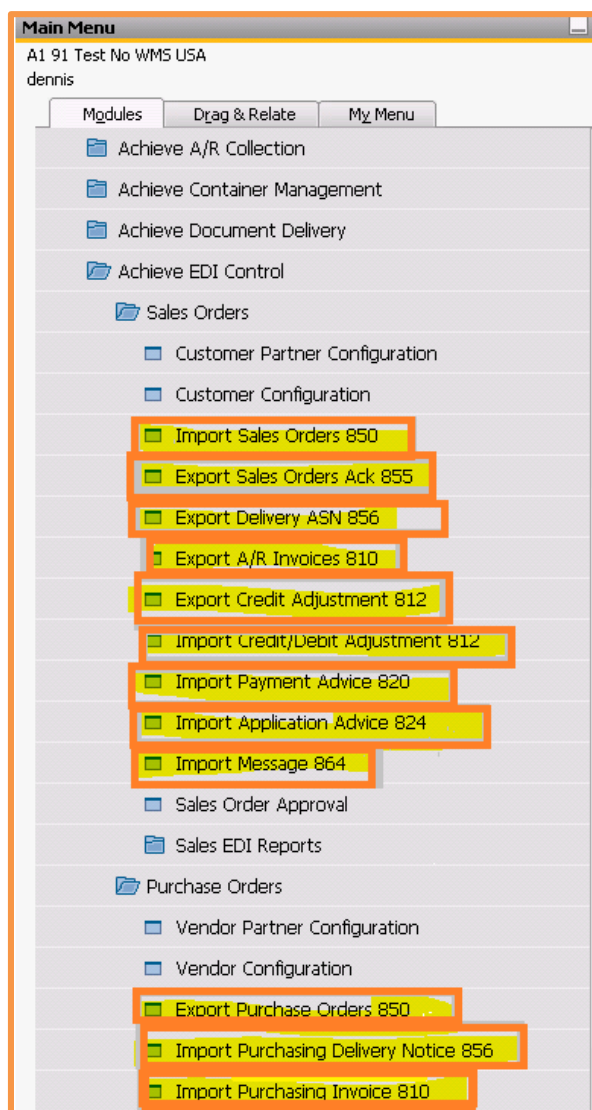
Main Menu
A1 91 Test No WMS USA
dennis

Modules | Drag & Relate | My Menu

Achieve A/R Collection
Achieve Container Management
Achieve Document Delivery
Achieve EDI Control
Sales Orders
Customer Partner Configuration
Customer Configuration
Import Sales Orders 850
Export Sales Orders Ack 855
Export Delivery ASN 856
Export A/R Invoices 810
Export Credit Adjustment 812
Import Credit/Debit Adjustment 812
Import Payment Advice 820
Import Application Advice 824
Import Message 864
Sales Order Approval
Sales EDI Reports
Purchase Orders
Vendor Partner Configuration
Vendor Configuration
Export Purchase Orders 850
Import Purchasing Delivery Notice 856
Import Purchasing Invoice 810